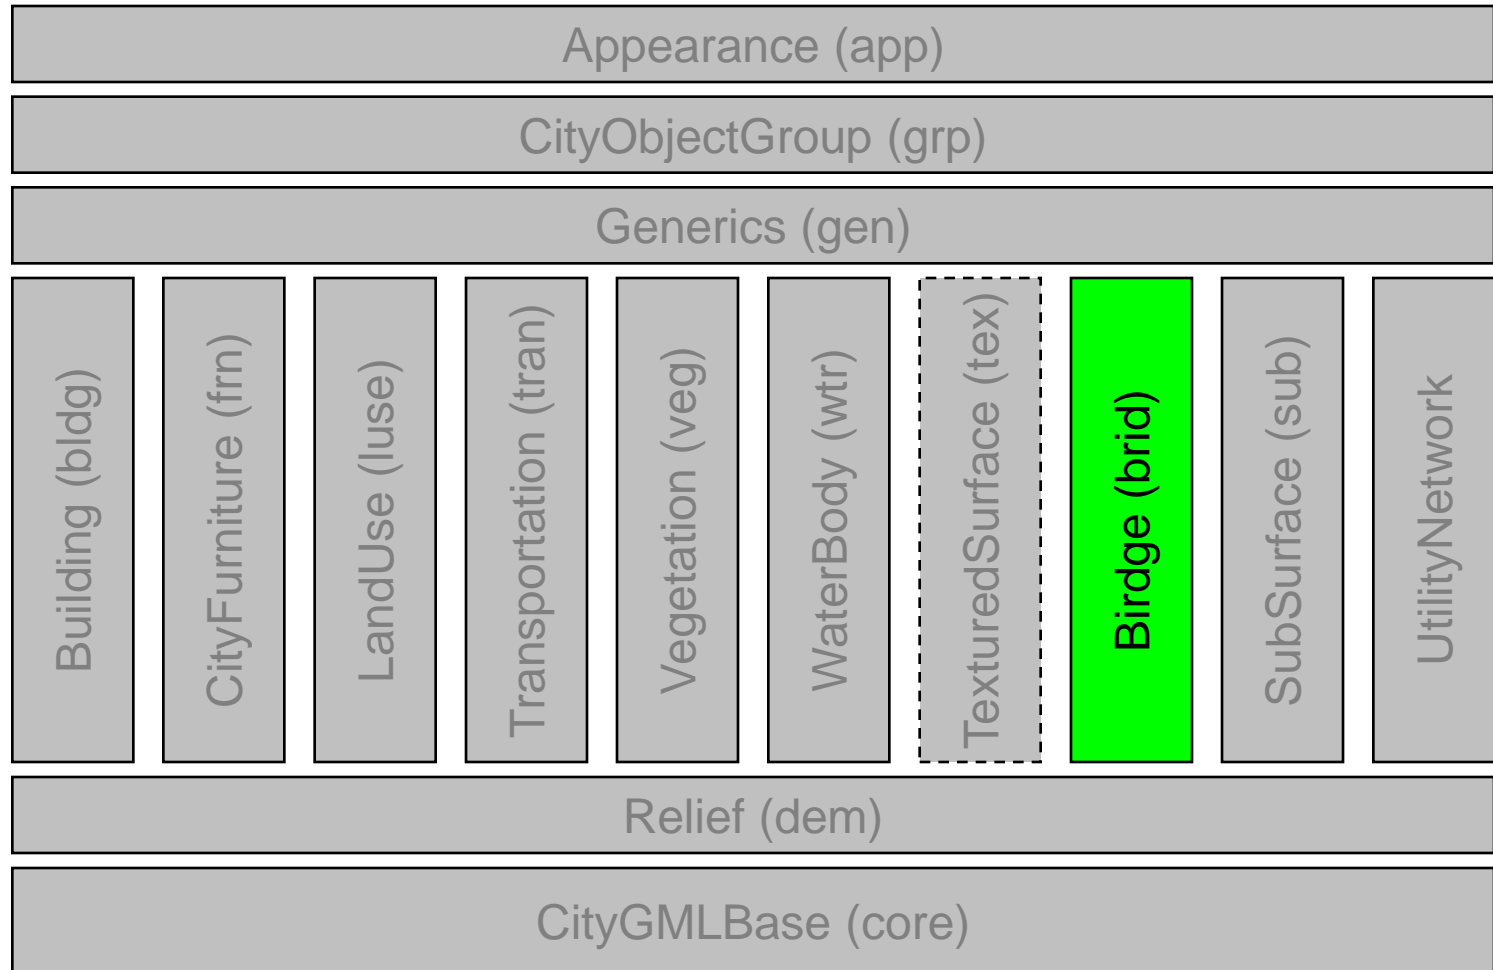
Appearance (app)

CityObjectGroup (grp)

Generics (gen)

Building (bldg)

CityFurniture (frn)

LandUse (luse)

Transportation (tran)

Vegetation (veg)

WaterBody (wtr)

TexturedSurface (tex)

Birdge (brid)

SubSurface (sub)

UtilityNetwork

Relief (dem)

CityGMLBase (core)